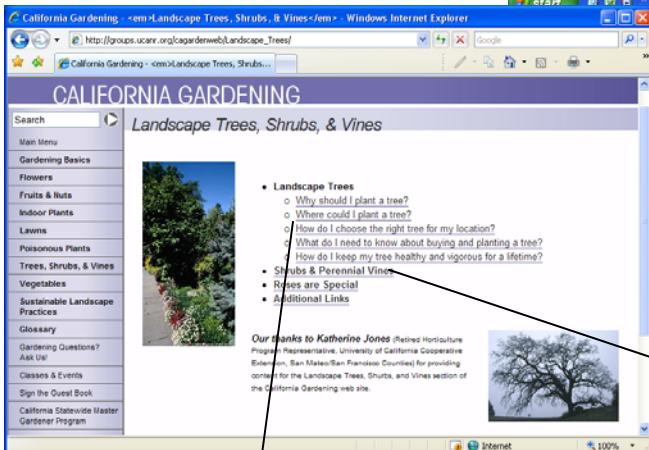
California Gardening - <em>Landscape Trees, Shrubs, & Vines</em> - Windows Internet Explorer

http://groups.ucanr.org/cagardenweb/Landscape_Trees/

Google

California Gardening - <em>Landscape Trees, Shrubs....

CALIFORNIA GARDENING

Search

Landscape Trees, Shrubs, & Vines

Main Menu
Gardening Basics
Flowers
Fruits & Nuts
Indoor Plants
Lawns
Poisonous Plants
Trees, Shrubs, & Vines
Vegetables
Sustainable Landscape Practices
Glossary
Gardening Questions? Ask Us!
Classes & Events
Sign the Guest Book
California Statewide Master Gardener Program

- Landscape Trees
  - Why should I plant a tree?
  - Where could I plant a tree?
  - How do I choose the right tree for my location?
  - What do I need to know about buying and planting a tree?
  - How do I keep my tree healthy and vigorous for a lifetime?
- Shrubs & Perennial Vines
- Roses are Special
- Additional Links

Our thanks to Katherine Jones (Retired Horticulture Program Representative, University of California Cooperative Extension, San Mateo/San Francisco Counties) for providing content for the Landscape Trees, Shrubs, and Vines section of the California Gardening web site.

Internet

100%